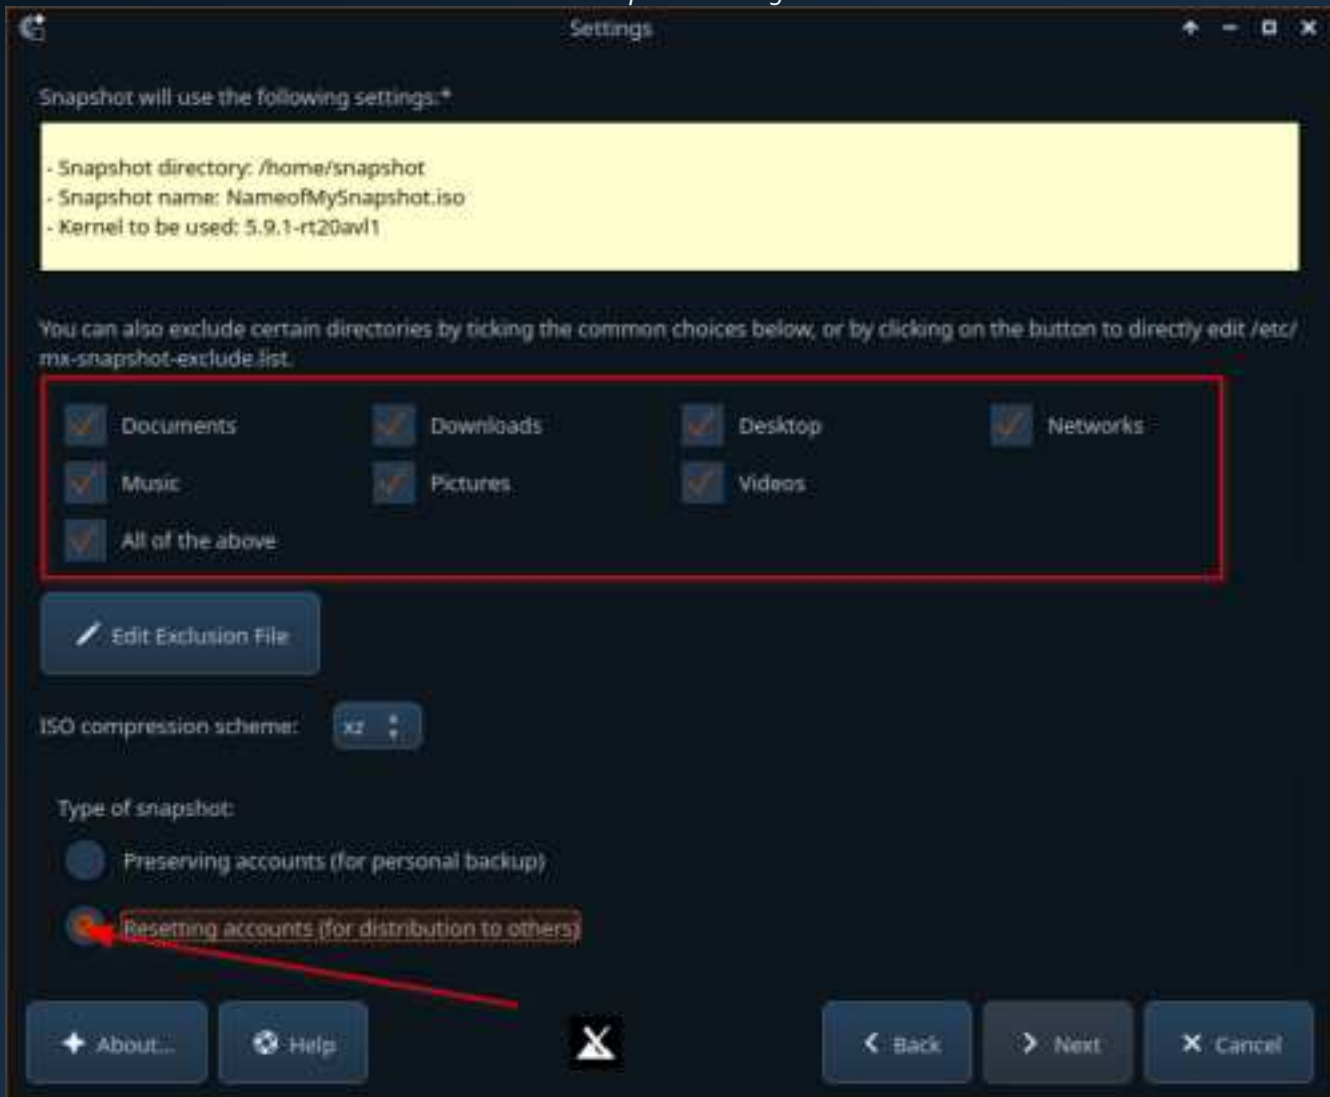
Settings

Snapshot will use the following settings:*

- Snapshot directory: /home/snapshot
- Snapshot name: NameofMySnapshot.iso
- Kernel to be used: 5.9.1-rt20avl1

You can also exclude certain directories by ticking the common choices below, or by clicking on the button to directly edit /etc/mx-snapshot-exclude.list.

Documents
Downloads
Desktop
Networks
Music
Pictures
Videos
All of the above

Edit Exclusion File

ISO compression scheme: xz

Type of snapshot:

Preserving accounts (for personal backup)

Resetting accounts (for distribution to others)

About...
Help
Back
Next
Cancel